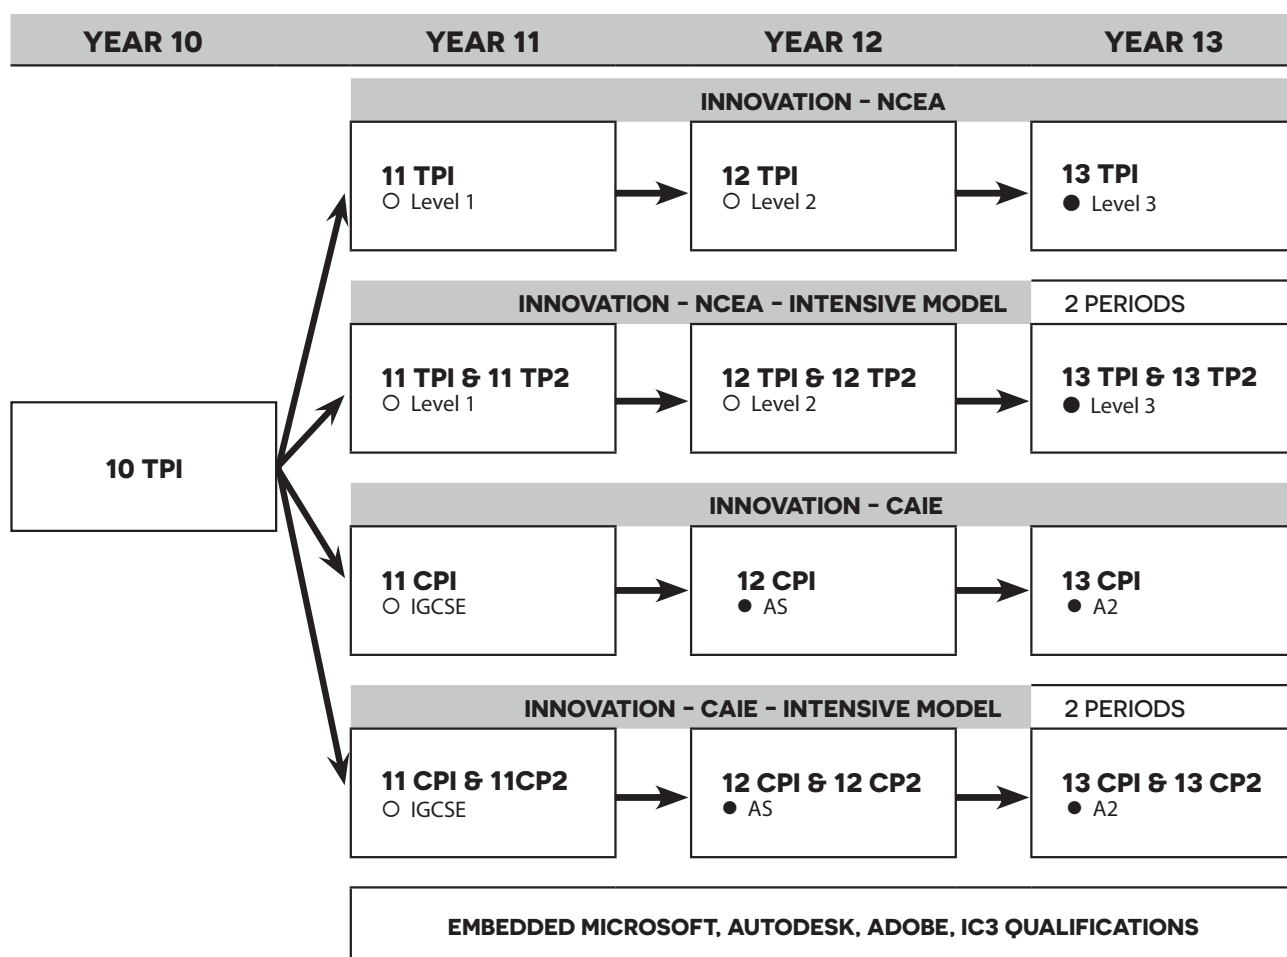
YEAR 10 YEAR 11 YEAR 12 YEAR 13

INNOVATION - NCEA

11 TPI
○ Level 1

12 TPI
○ Level 2

13 TPI
● Level 3

INNOVATION - NCEA - INTENSIVE MODEL 2 PERIODS

11 TPI & 11 TP2
○ Level 1

12 TPI & 12 TP2
○ Level 2

13 TPI & 13 TP2
● Level 3

10 TPI

INNOVATION - CAIE

11 CPI
○ IGCSE

12 CPI
● AS

13 CPI
● A2

INNOVATION - CAIE - INTENSIVE MODEL 2 PERIODS

11 CPI & 11CP2
○ IGCSE

12 CPI & 12 CP2
● AS

13 CPI & 13 CP2
● A2

EMBEDDED MICROSOFT, AUTODESK, ADOBE, IC3 QUALIFICATIONS